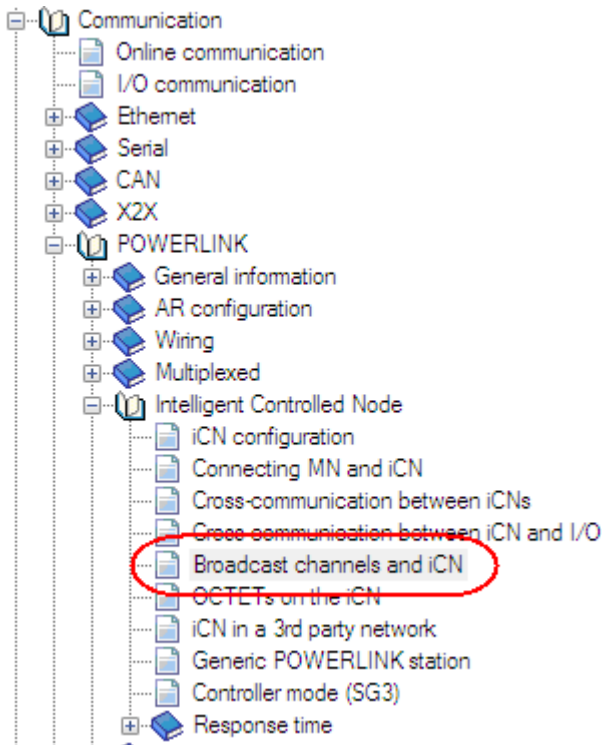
Communication
Online communication
I/O communication
Ethernet
Serial
CAN
X2X
POWERLINK
General information
AR configuration
Wiring
Multiplexed
Intelligent Controlled Node
iCN configuration
Connecting MN and iCN
Cross-communication between iCNs
Cross-communication between iCN and I/O
Broadcast channels and iCN
OCTETs on the iCN
iCN in a 3rd party network
Generic POWERLINK station
Controller mode (SG3)
Response time